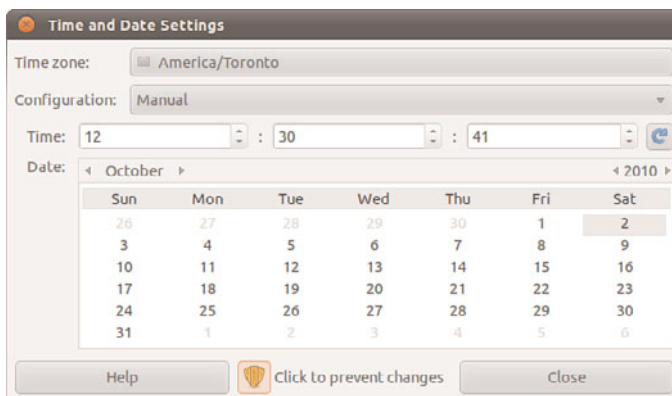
Time and Date Settings

Time zone: America/Toronto

Configuration: Manual

Time: 12 : 30 : 41

Date: ◂ October ▸ ◂ 2010 ▸

| Sun | Mon | Tue | Wed | Thu | Fri | Sat |
|---|---|---|---|---|---|---|
| 26 | 27 | 28 | 29 | 30 | 1 | 2 |
| 3 | 4 | 5 | 6 | 7 | 8 | 9 |
| 10 | 11 | 12 | 13 | 14 | 15 | 16 |
| 17 | 18 | 19 | 20 | 21 | 22 | 23 |
| 24 | 25 | 26 | 27 | 28 | 29 | 30 |
| 31 | 1 | 2 | 3 | 4 | 5 | 6 |

Help Click to prevent changes Close